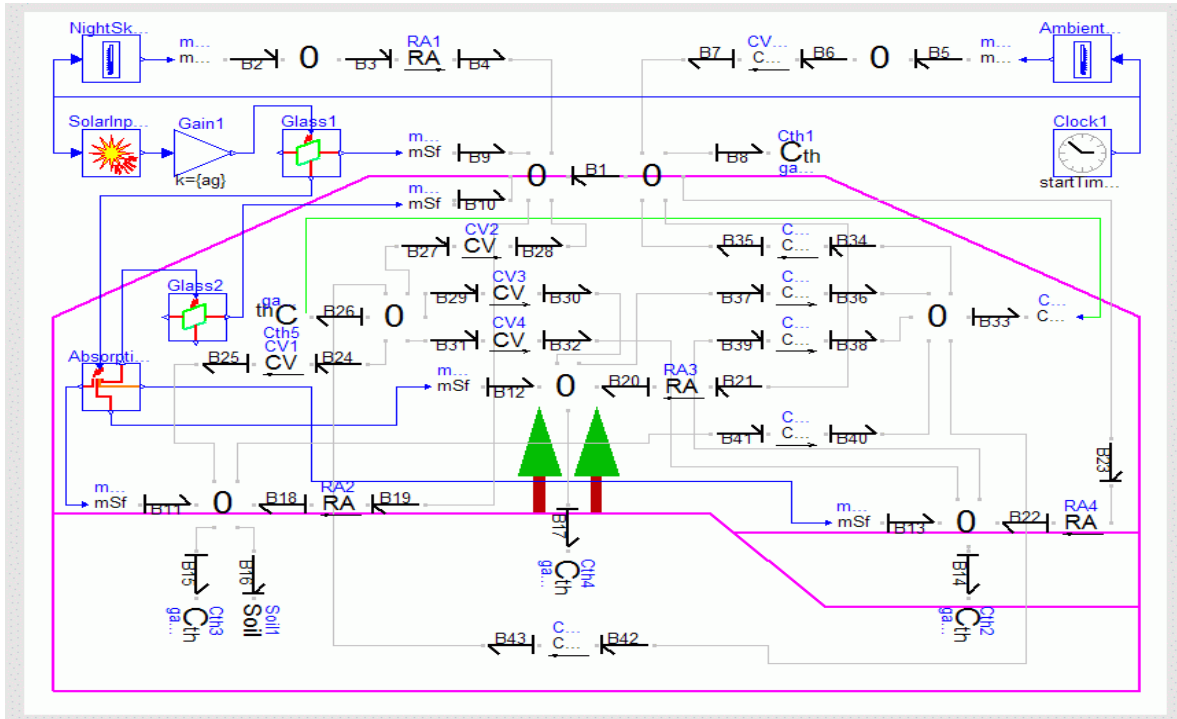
NightSk...
m...
m...
B2
0
B3
RA1
RA
B4
CV...
B7
C...
B6
0
B5
m...
m...
Ambient...
SolarInp...
Gain1
k={ag}
Glass1
m...
mSf
B9
B8
Cth1
Cth
ga...
Clock1
startTim...
0
B1
0
m...
mSf
B10
CV2
B27
CV
B28
C...
B35
C...
B34
Glass2
ga
th
C
Cth5
B26
0
CV3
B29
CV
B30
C...
B37
C...
B36
0
B33
C...
C...
CV4
B31
CV
B32
C...
B39
C...
B38
Absorpti...
B25
CV1
CV
B24
m...
mSf
B12
0
B20
RA3
RA
B21
C...
B41
C...
B40
B23
m...
mSf
B11
0
B18
RA2
RA
B19
B17
m...
mSf
B13
0
B22
RA4
RA
B15
Cth3
ga...
Cth
B16
Soil1
Soil
Cth4
ga...
Cth
B14
Cth2
ga...
Cth
C...
B43
C...
B42